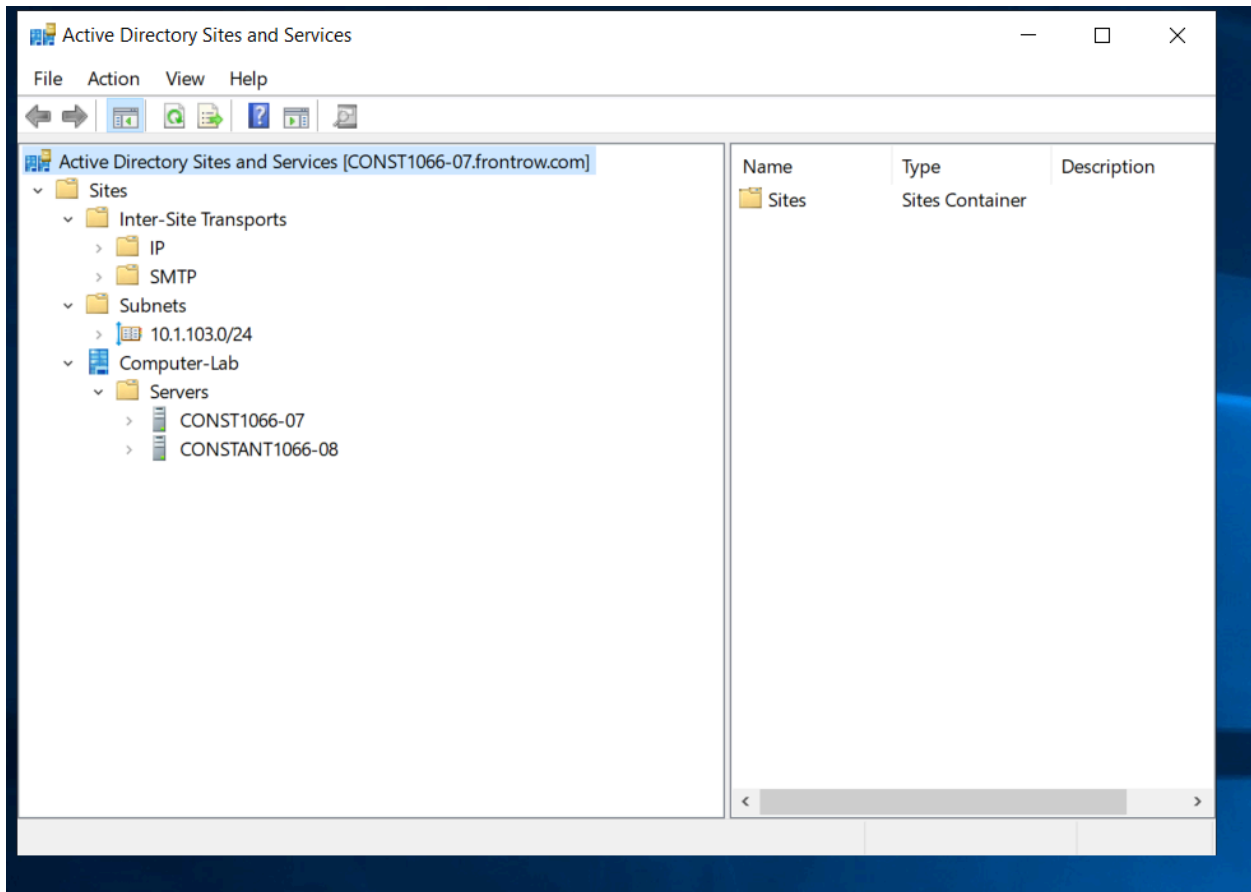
Active Directory Sites and Services

File Action View Help

Active Directory Sites and Services [CONST1066-07.frontrow.com]
Sites
Inter-Site Transports
IP
SMTP
Subnets
10.1.103.0/24
Computer-Lab
Servers
CONST1066-07
CONSTANT1066-08

| Name | Type | Description |
|---|---|---|
| Sites | Sites Container | |